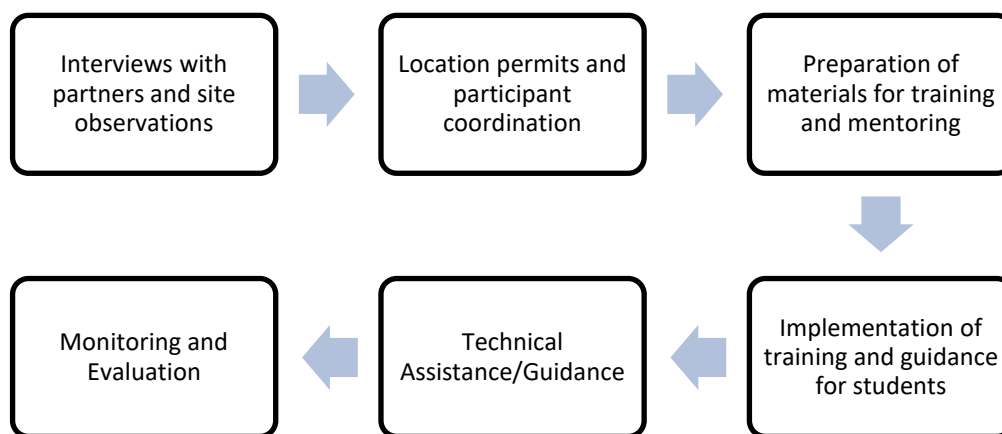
Interviews with partners and site observations

Location permits and participant coordination

Preparation of materials for training and mentoring

Implementation of training and guidance for students

Technical Assistance/Guidance

Monitoring and Evaluation